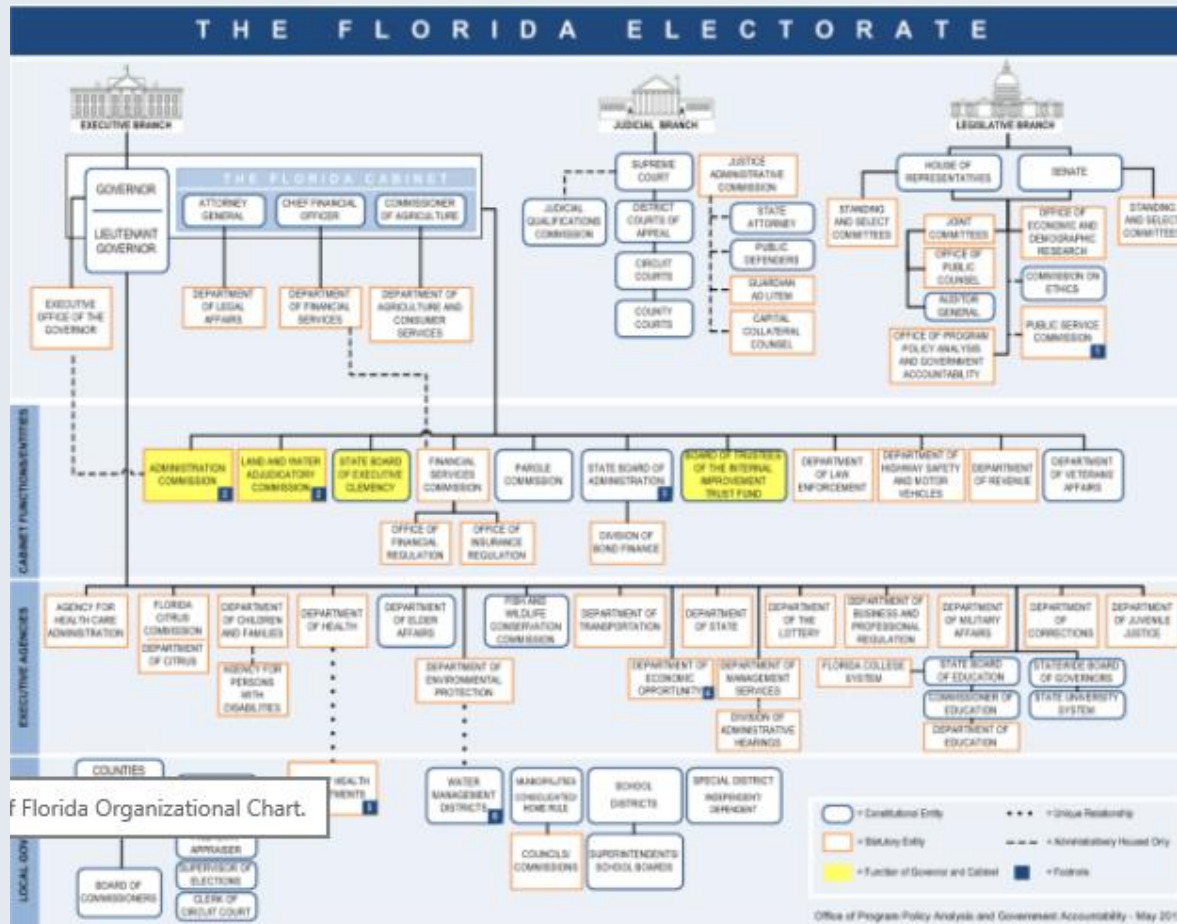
THE FLORIDA ELECTORATE

EXECUTIVE BRANCH

JUDICIAL BRANCH

LEGISLATIVE BRANCH

GOVERNOR

LIEUTENANT GOVERNOR

THE FLORIDA CABINET

ATTORNEY GENERAL

CHIEF FINANCIAL OFFICER

COMMISSIONER OF AGRICULTURE

EXECUTIVE OFFICE OF THE GOVERNOR

DEPARTMENT OF LEGAL AFFAIRS

DEPARTMENT OF FINANCIAL SERVICES

DEPARTMENT OF AGRICULTURE AND CONSUMER SERVICES

SUPREME COURT

JUSTICE ADMINISTRATIVE COMMISSION

JUDICIAL QUALIFICATIONS COMMISSION

DISTRICT COURTS OF APPEAL

STATE ATTORNEY

PUBLIC DEFENDERS

CIRCUIT COURTS

GUARDIAN AD LITEM

COUNTY COURTS

CAPITAL COLLATERAL COUNSEL

HOUSE OF REPRESENTATIVES

SENATE

STANDING AND SELECT COMMITTEES

JOINT COMMITTEES

OFFICE OF ECONOMIC AND DEMOGRAPHIC RESEARCH

STANDING AND SELECT COMMITTEES

OFFICE OF PUBLIC COUNSEL

AUDITOR GENERAL

COMMISSION ON ETHICS

OFFICE OF PROGRAM POLICY ANALYSIS AND GOVERNMENT ACCOUNTABILITY

PUBLIC SERVICE COMMISSION 1

CABINET FUNCTIONS/ENTITIES

ADMINISTRATION COMMISSION 2

LAND AND WATER ADJUDICATORY COMMISSION 2

STATE BOARD OF EXECUTIVE CLEMENCY

FINANCIAL SERVICES COMMISSION

PAROLE COMMISSION

STATE BOARD OF ADMINISTRATION 3

BOARD OF TRUSTEES OF THE INTERNAL IMPROVEMENT TRUST FUND

DEPARTMENT OF LAW ENFORCEMENT

DEPARTMENT OF HIGHWAY SAFETY AND MOTOR VEHICLES

DEPARTMENT OF REVENUE

DEPARTMENT OF VETERANS' AFFAIRS

OFFICE OF FINANCIAL REGULATION

OFFICE OF INSURANCE REGULATION

DIVISION OF BOND FINANCE

EXECUTIVE AGENCIES

AGENCY FOR HEALTH CARE ADMINISTRATION

FLORIDA CITRUS COMMISSION

DEPARTMENT OF CITRUS

DEPARTMENT OF CHILDREN AND FAMILIES

AGENCY FOR PERSONS WITH DISABILITIES

DEPARTMENT OF HEALTH

DEPARTMENT OF ELDER AFFAIRS

DEPARTMENT OF ENVIRONMENTAL PROTECTION

FISH AND WILDLIFE CONSERVATION COMMISSION

DEPARTMENT OF TRANSPORTATION

DEPARTMENT OF STATE

DEPARTMENT OF ECONOMIC OPPORTUNITY 4

DEPARTMENT OF THE LOTTERY

DEPARTMENT OF MANAGEMENT SERVICES

DIVISION OF ADMINISTRATIVE HEARINGS

DEPARTMENT OF BUSINESS AND PROFESSIONAL REGULATION

FLORIDA COLLEGE SYSTEM

DEPARTMENT OF MILITARY AFFAIRS

STATE BOARD OF EDUCATION

COMMISSIONER OF EDUCATION

DEPARTMENT OF EDUCATION

DEPARTMENT OF CORRECTIONS

STATEWIDE BOARD OF GOVERNORS

STATE UNIVERSITY SYSTEM

DEPARTMENT OF JUVENILE JUSTICE

LOCAL GOV

COUNTIES

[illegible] HEALTH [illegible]MENTS 5

f Florida Organizational Chart.

WATER MANAGEMENT DISTRICTS 6

MUNICIPALITIES CONSOLIDATED HOME RULE

SCHOOL DISTRICTS

SPECIAL DISTRICT INDEPENDENT DEPENDENT

COUNCILS/ COMMISSIONS

SUPERINTENDENTS SCHOOL BOARDS

PROPERTY APPRAISER

SUPERVISOR OF ELECTIONS

BOARD OF COMMISSIONERS

CLERK OF CIRCUIT COURT

= Constitutional Entity

= Statutory Entity

= Function of Governor and Cabinet

= Unique Relationship

= Administratively Housed Only

= Footnote

Office of Program Policy Analysis and Government Accountability - May 201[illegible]